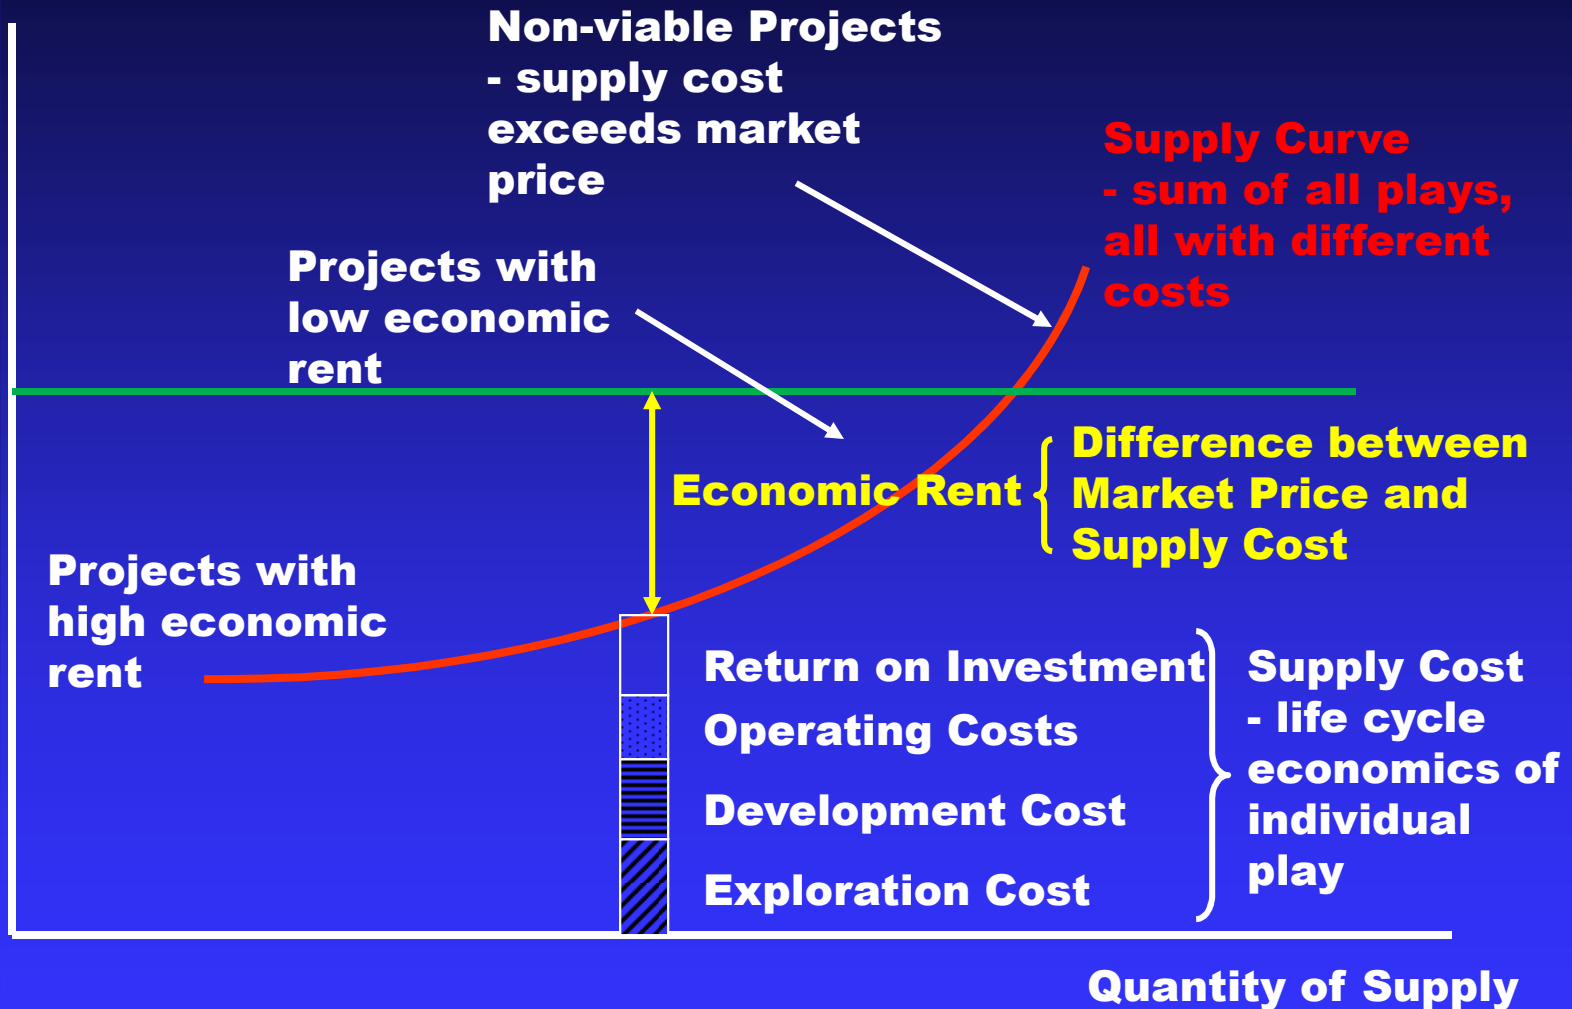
Non-viable Projects - supply cost exceeds market price

Supply Curve - sum of all plays, all with different costs

Projects with low economic rent

Economic Rent

Difference between Market Price and Supply Cost

Projects with high economic rent

Return on Investment

Operating Costs

Development Cost

Exploration Cost

Supply Cost - life cycle economics of individual play

Quantity of Supply